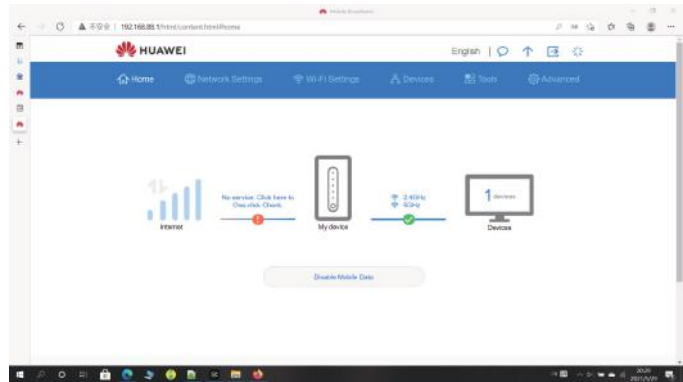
Mobile Broadband

不安全 | 192.168.8.1/html/content.html#home

HUAWEI

English

Home

Network Settings

Wi-Fi Settings

Devices

Tools

Advanced

4G

No service. Click here to One-click Check.

Internet

My device

2.4GHz

5GHz

1 devices

Devices

Disable Mobile Data

20:29

2021/5/29